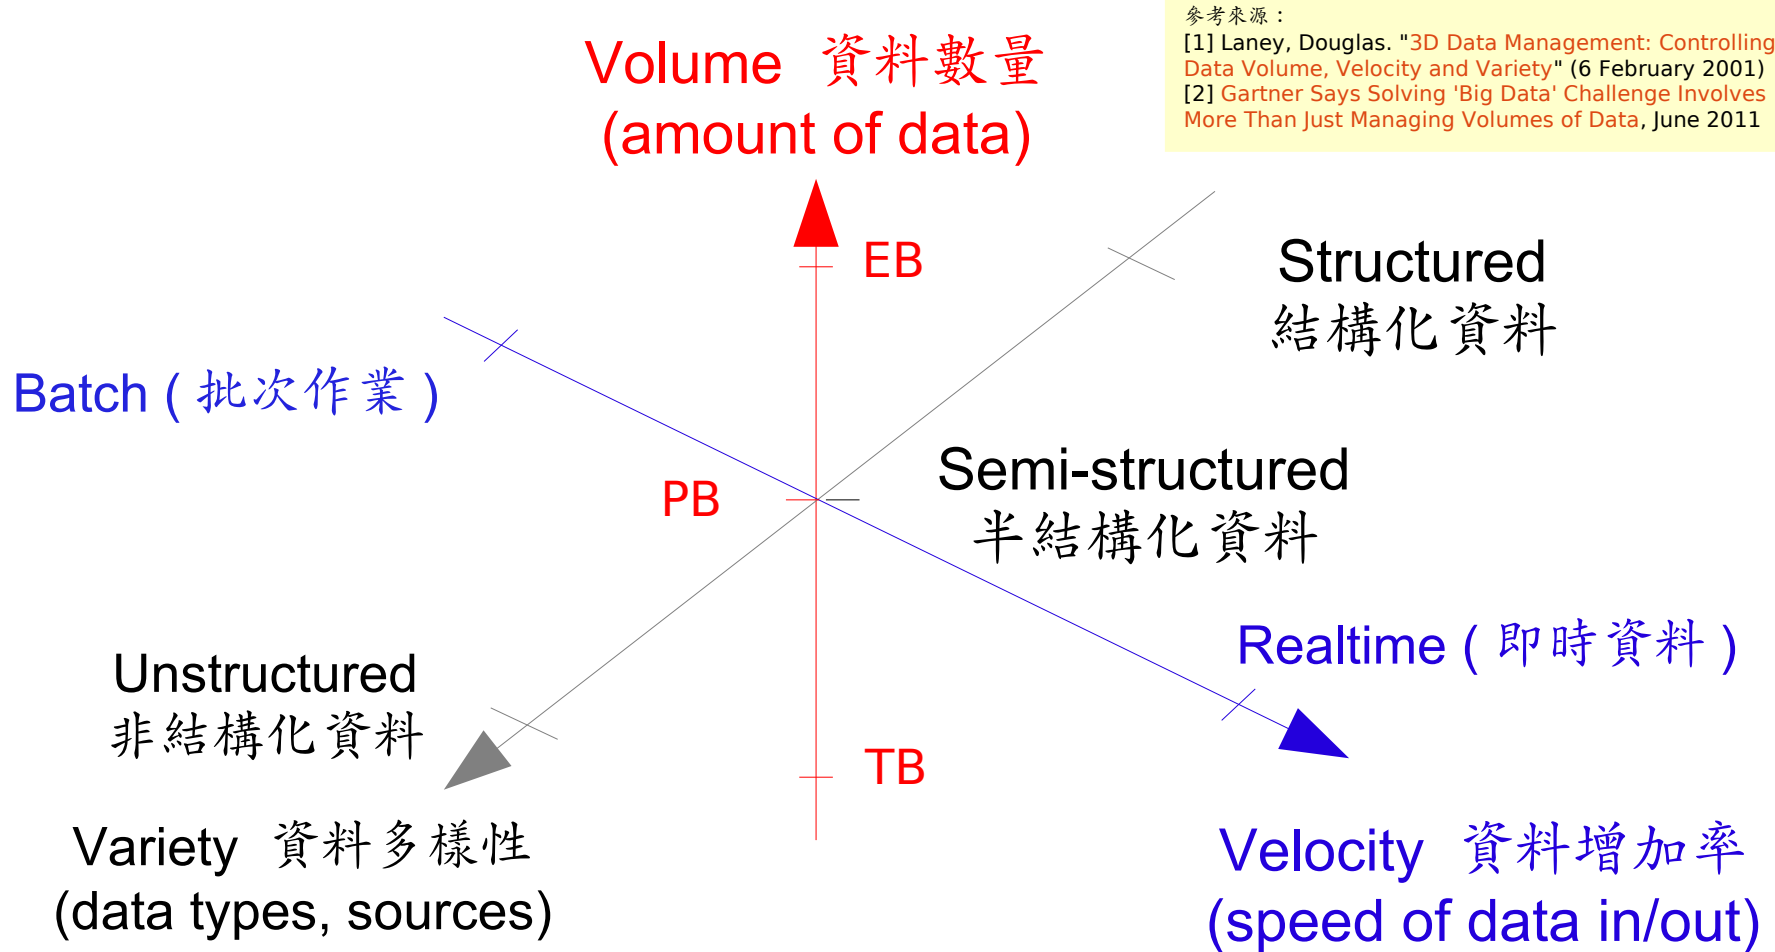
參考來源：
[1] Laney, Douglas. "3D Data Management: Controlling Data Volume, Velocity and Variety" (6 February 2001)
[2] Gartner Says Solving 'Big Data' Challenge Involves More Than Just Managing Volumes of Data, June 2011

Volume 資料數量
(amount of data)

EB

Structured
結構化資料

Batch ( 批次作業 )

PB

Semi-structured
半結構化資料

Realtime ( 即時資料 )

Unstructured
非結構化資料

TB

Variety 資料多樣性
(data types, sources)

Velocity 資料增加率
(speed of data in/out)